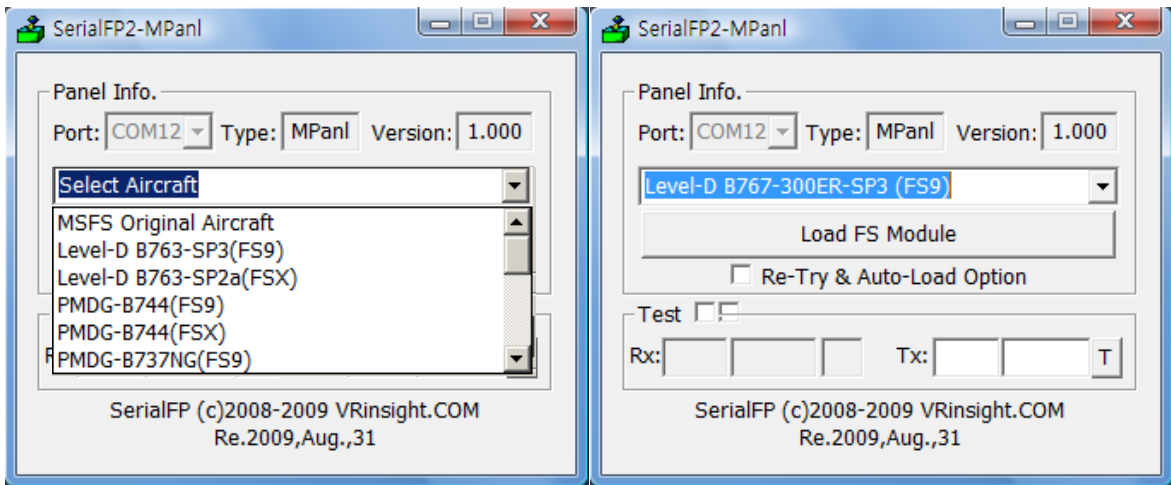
SerialFP2-MPanl

Panel Info.

Port: COM12 Type: MPanl Version: 1.000

Select Aircraft

MSFS Original Aircraft
Level-D B763-SP3(FS9)
Level-D B763-SP2a(FSX)
PMDG-B744(FS9)
PMDG-B744(FSX)
PMDG-B737NG(FS9)

SerialFP (c)2008-2009 VRinsight.COM
Re.2009,Aug.,31

SerialFP2-MPanl

Panel Info.

Port: COM12 Type: MPanl Version: 1.000

Level-D B767-300ER-SP3 (FS9)

Load FS Module

Re-Try & Auto-Load Option

Test

Rx: Tx: T

SerialFP (c)2008-2009 VRinsight.COM
Re.2009,Aug.,31